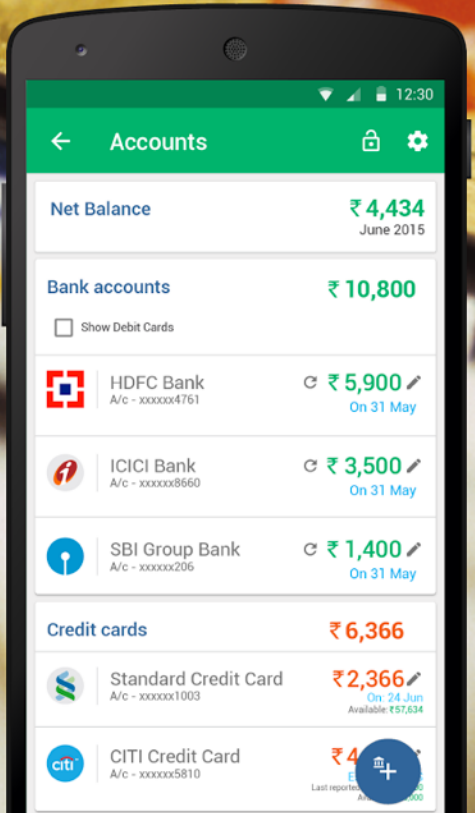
12:30

Accounts

Net Balance
₹ 4,434
June 2015

Bank accounts
₹ 10,800

Show Debit Cards

HDFC Bank
A/c - xxxxxx4761
₹ 5,900
On 31 May

ICICI Bank
A/c - xxxxxx8660
₹ 3,500
On 31 May

SBI Group Bank
A/c - xxxxxx206
₹ 1,400
On 31 May

Credit cards
₹ 6,366

Standard Credit Card
A/c - xxxxxx1003
₹ 2,366
On: 24 Jun
Available: ₹57,634

citi

CITI Credit Card
A/c - xxxxxx5810
₹ 4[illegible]
Last reported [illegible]
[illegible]